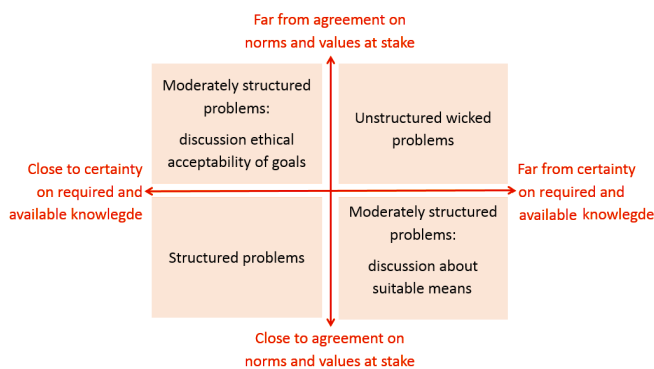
Far from agreement on norms and values at stake

Moderately structured problems:
discussion ethical acceptability of goals

Unstructured wicked problems

Close to certainty on required and available knowlegde

Far from certainty on required and available knowlegde

Structured problems

Moderately structured problems:
discussion about suitable means

Close to agreement on norms and values at stake